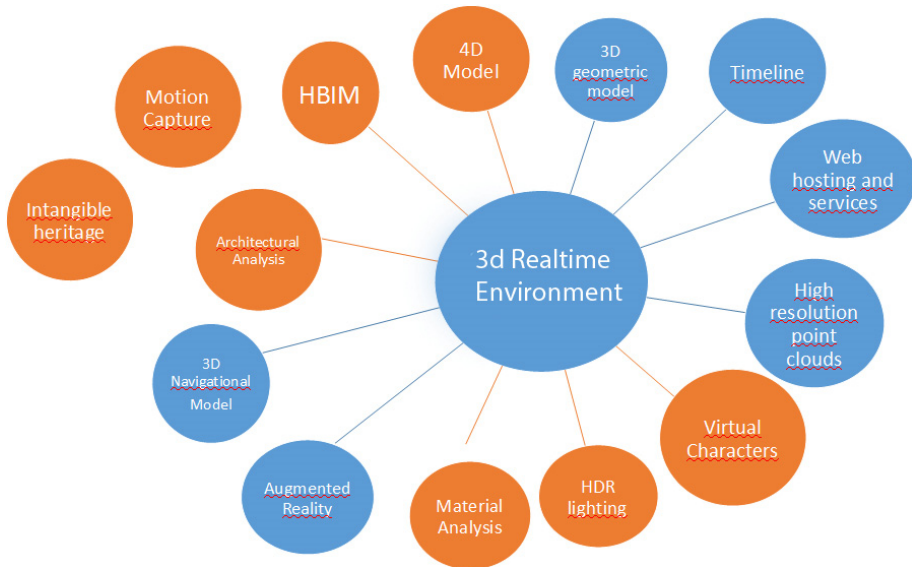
3d Realtime Environment

Intangible heritage

Motion Capture

HBIM

4D Model

3D geometric model

Timeline

Web hosting and services

Architectural Analysis

High resolution point clouds

3D Navigational Model

Virtual Characters

Augmented Reality

Material Analysis

HDR lighting